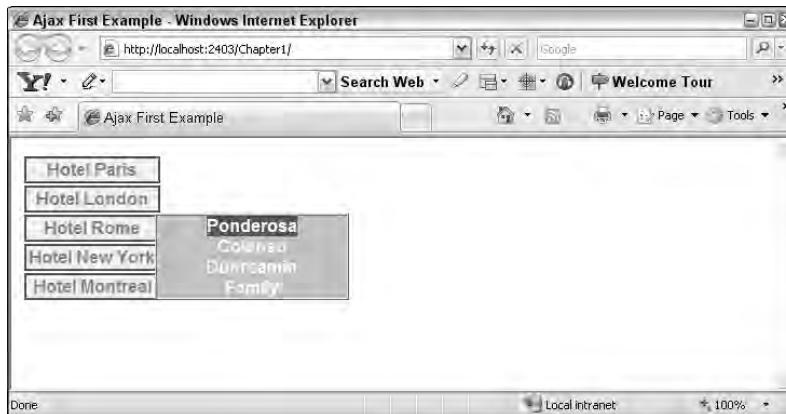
Ajax First Example - Windows Internet Explorer

http://localhost:2403/Chapter1/

Google

Search Web

Welcome Tour

Ajax First Example

Page

Tools

Hotel Paris

Hotel London

Hotel Rome

Hotel New York

Hotel Montreal

Ponderosa

Colonial

Dunroamin

Family

Done

Local intranet

100%